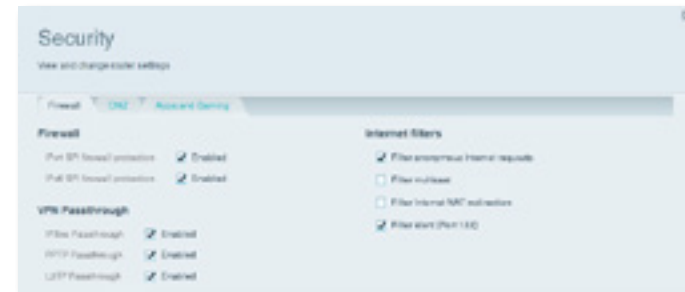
Security

View and change router settings

Firewall | DMZ | Apps and Gaming

Firewall

IPv4 SPI firewall protection ☑ Enabled

IPv6 SPI firewall protection ☑ Enabled

VPN Passthrough

IPSec Passthrough ☑ Enabled

PPTP Passthrough ☑ Enabled

L2TP Passthrough ☑ Enabled

Internet filters

☑ Filter anonymous Internet requests

☐ Filter multicast

☐ Filter Internet NAT redirection

☑ Filter ident (Port 113)